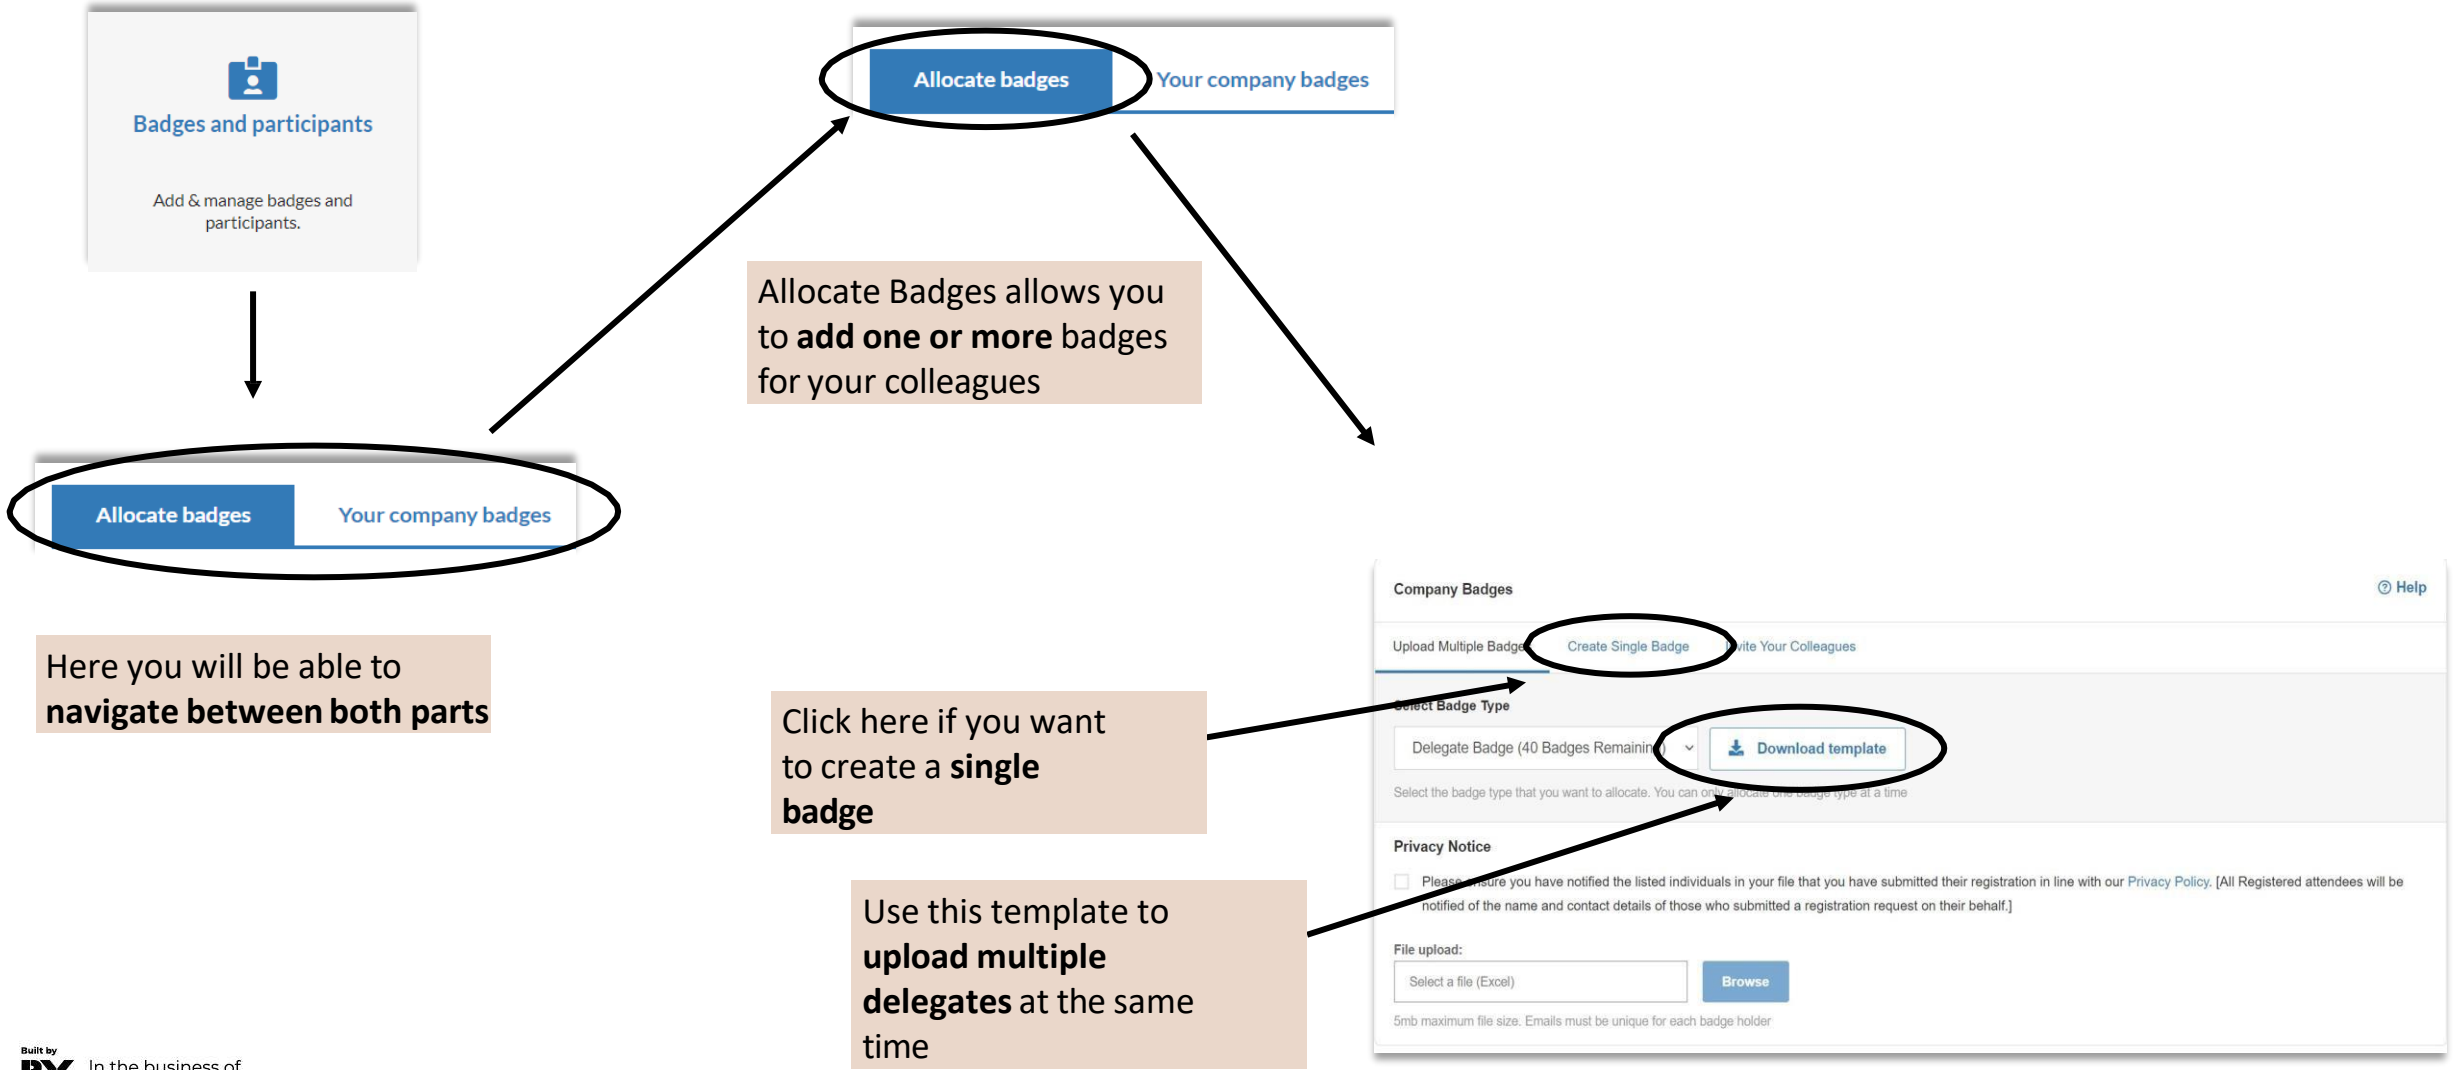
Badges and participants

Add & manage badges and participants.

Allocate badges
Your company badges

Allocate Badges allows you to **add one or more** badges for your colleagues

Allocate badges
Your company badges

Here you will be able to **navigate between both parts**

Click here if you want to create a **single badge**

Use this template to **upload multiple delegates** at the same time

Company Badges
Help

Upload Multiple Badge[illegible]
Create Single Badge
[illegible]ite Your Colleagues

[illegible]lect Badge Type

Delegate Badge (40 Badges Remainin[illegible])
Download template

Select the badge type that you want to allocate. You can on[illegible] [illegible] badge type at a time

Privacy Notice

Please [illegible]ure you have notified the listed individuals in your file that you have submitted their registration in line with our Privacy Policy. [All Registered attendees will be notified of the name and contact details of those who submitted a registration request on their behalf.]

File upload:

Select a file (Excel)
Browse

5mb maximum file size. Emails must be unique for each badge holder

Built by
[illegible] In the business of